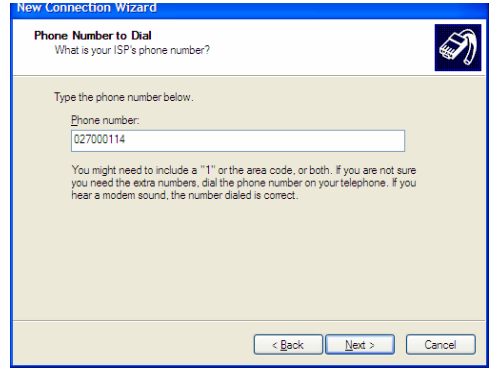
New Connection Wizard

Phone Number to Dial
What is your ISP's phone number?

Type the phone number below.

Phone number:
027000114

You might need to include a "1" or the area code, or both. If you are not sure you need the extra numbers, dial the phone number on your telephone. If you hear a modem sound, the number dialed is correct.

< Back
Next >
Cancel